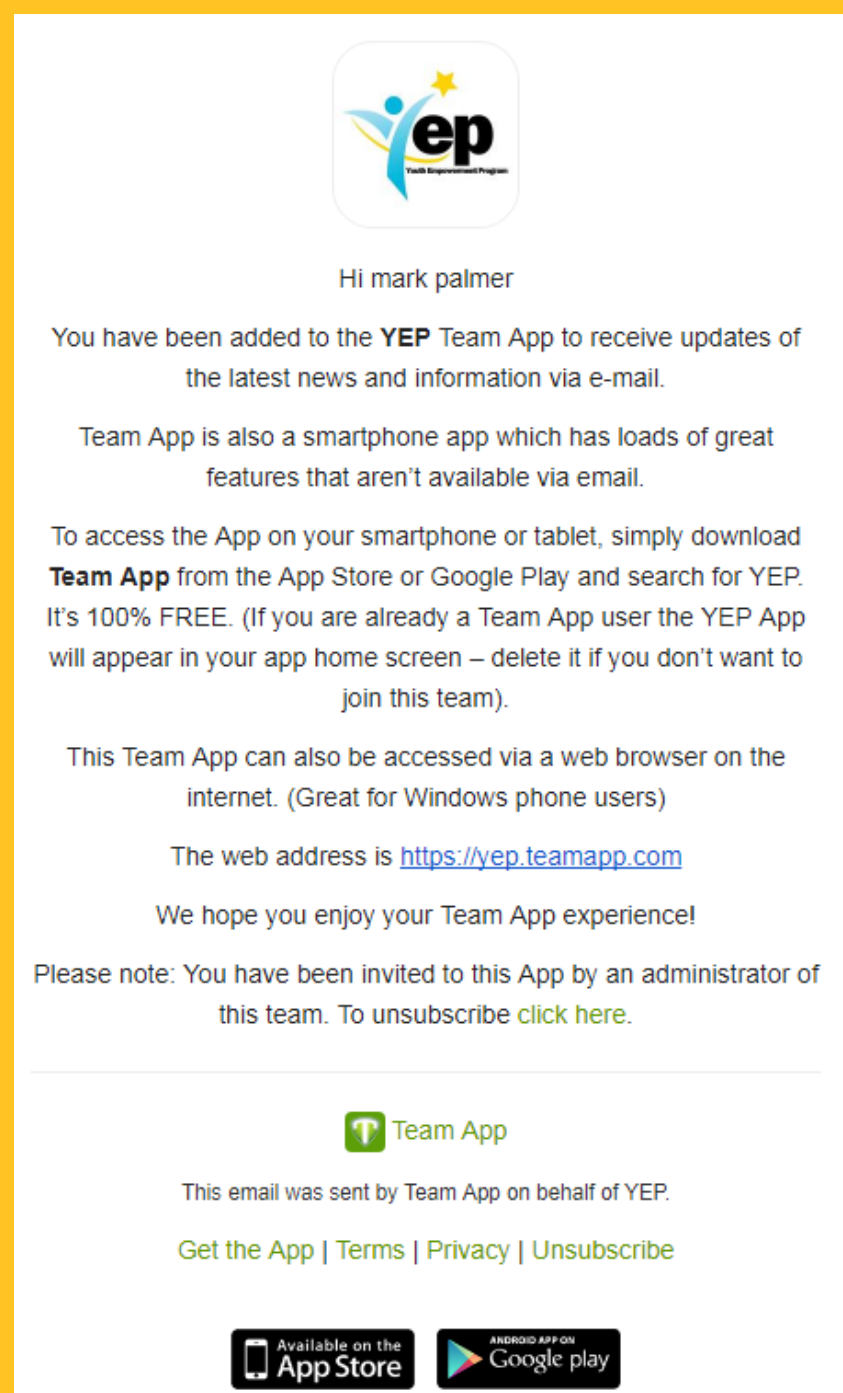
Yep
Youth Empowerment Program

Hi mark palmer

You have been added to the **YEP** Team App to receive updates of the latest news and information via e-mail.

Team App is also a smartphone app which has loads of great features that aren't available via email.

To access the App on your smartphone or tablet, simply download **Team App** from the App Store or Google Play and search for YEP. It's 100% FREE. (If you are already a Team App user the YEP App will appear in your app home screen – delete it if you don't want to join this team).

This Team App can also be accessed via a web browser on the internet. (Great for Windows phone users)

The web address is https://yep.teamapp.com

We hope you enjoy your Team App experience!

Please note: You have been invited to this App by an administrator of this team. To unsubscribe click here.

Team App

This email was sent by Team App on behalf of YEP.

Get the App | Terms | Privacy | Unsubscribe

Available on the App Store

ANDROID APP ON Google play